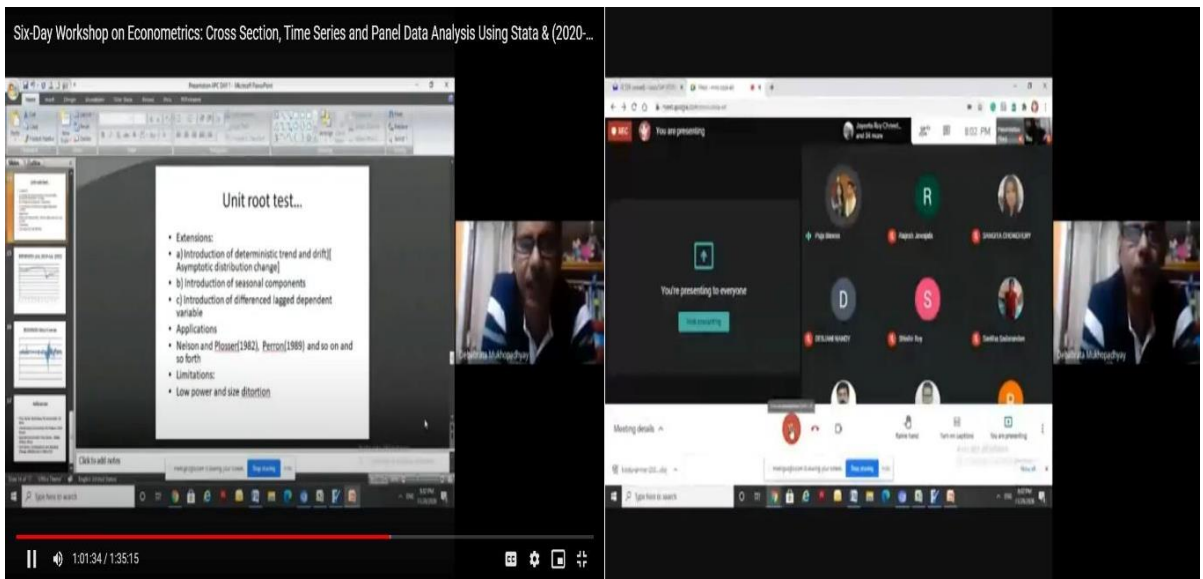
Six-Day Workshop on Econometrics: Cross Section, Time Series and Panel Data Analysis Using Stata & (2020-...

Unit root test...

• Extensions:
• a) Introduction of deterministic trend and drift[( Asymptotic distribution change]
• b) Introduction of seasonal components
• c) Introduction of differenced lagged dependent variable
• Applications
• Nelson and Plosser(1982), Perron(1989) and so on and so forth
• Limitations:
• Low power and size ditortion

Click to add notes

Debabrata Mukhopadhyay

You are presenting

You're presenting to everyone

Stop presenting

R

D

S

Meeting details

Raise hand

Turn on captions

You are presenting

Debabrata Mukhopadhyay

Type here to search

1:01:34 / 1:35:15